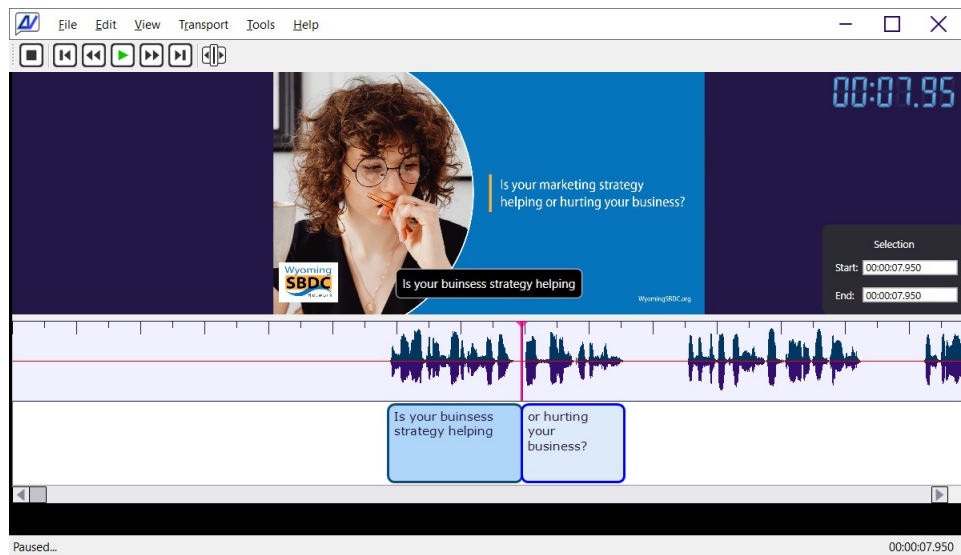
File Edit View Transport Tools Help

00:07.95

Is your marketing strategy helping or hurting your business?

Wyoming SBDC Network

Is your buinsess strategy helping

WyomingSBDC.org

Selection
Start: 00:00:07.950
End: 00:00:07.950

Is your buinsess strategy helping

or hurting your business?

Paused...

00:00:07.950